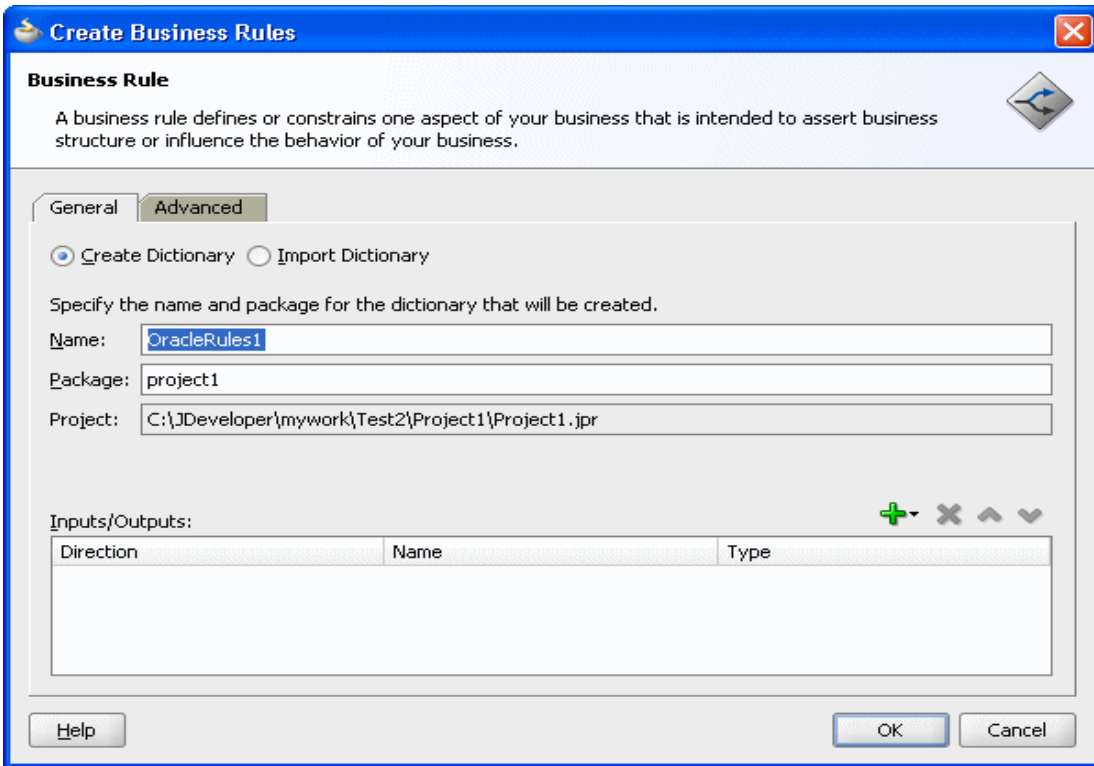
Create Business Rules

Business Rule

A business rule defines or constrains one aspect of your business that is intended to assert business structure or influence the behavior of your business.

General Advanced

Create Dictionary Import Dictionary

Specify the name and package for the dictionary that will be created.

Name: OracleRules1

Package: project1

Project: C:\JDeveloper\mywork\Test2\Project1\Project1.jpr

Inputs/Outputs:

| Direction | Name | Type |
|---|---|---|

Help

OK Cancel